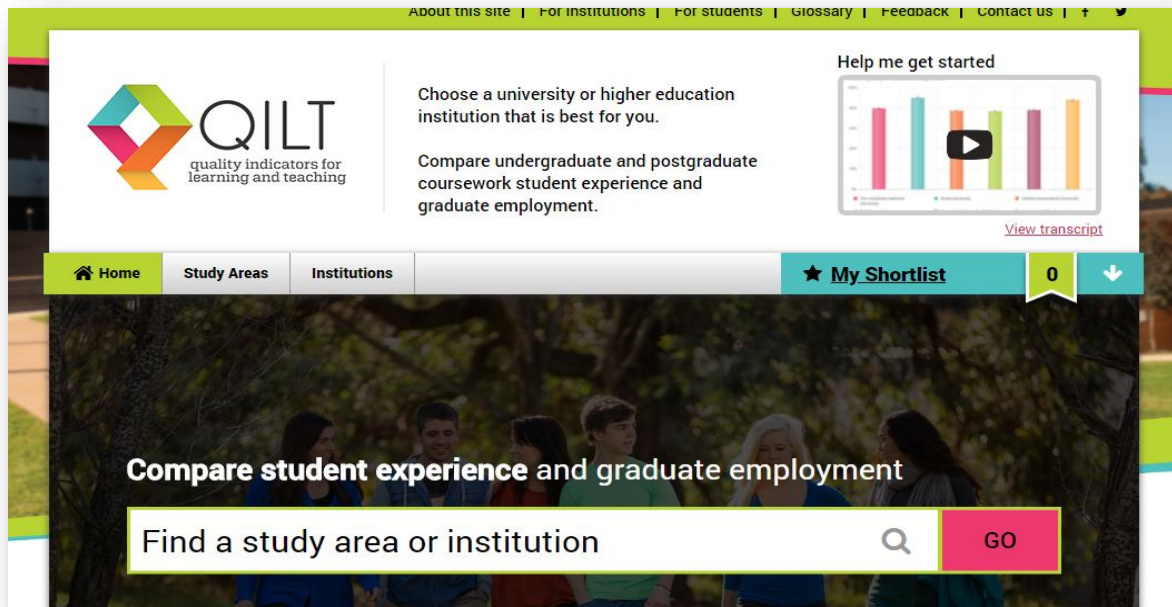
About this site | For institutions | For students | Glossary | Feedback | Contact us | f

QILT
quality indicators for learning and teaching

Choose a university or higher education institution that is best for you.

Compare undergraduate and postgraduate coursework student experience and graduate employment.

Help me get started

View transcript

Home | Study Areas | Institutions

My Shortlist 0

Compare student experience and graduate employment

Find a study area or institution

GO